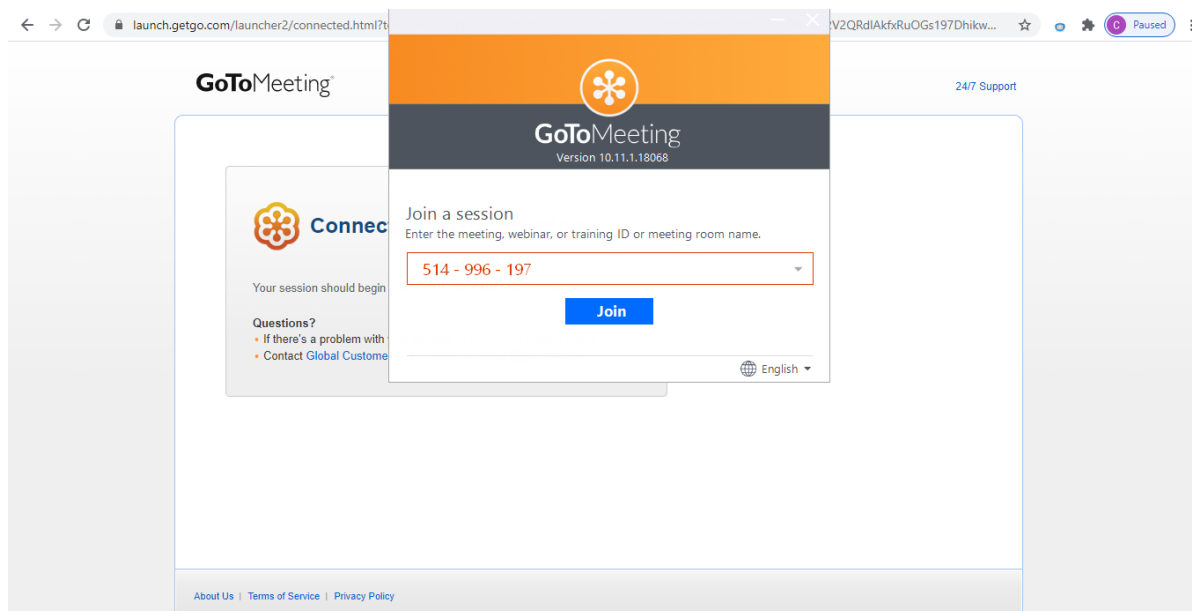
launch.getgo.com/launcher2/connected.html?t V2QRdIAkfxRuOGs197Dhikw...

Paused

GoToMeeting®

24/7 Support

Connec

Your session should begin

Questions?
• If there's a problem with
• Contact Global Custome

GoToMeeting
Version 10.11.1.18068

Join a session
Enter the meeting, webinar, or training ID or meeting room name.

514 - 996 - 197

Join

English

About Us | Terms of Service | Privacy Policy